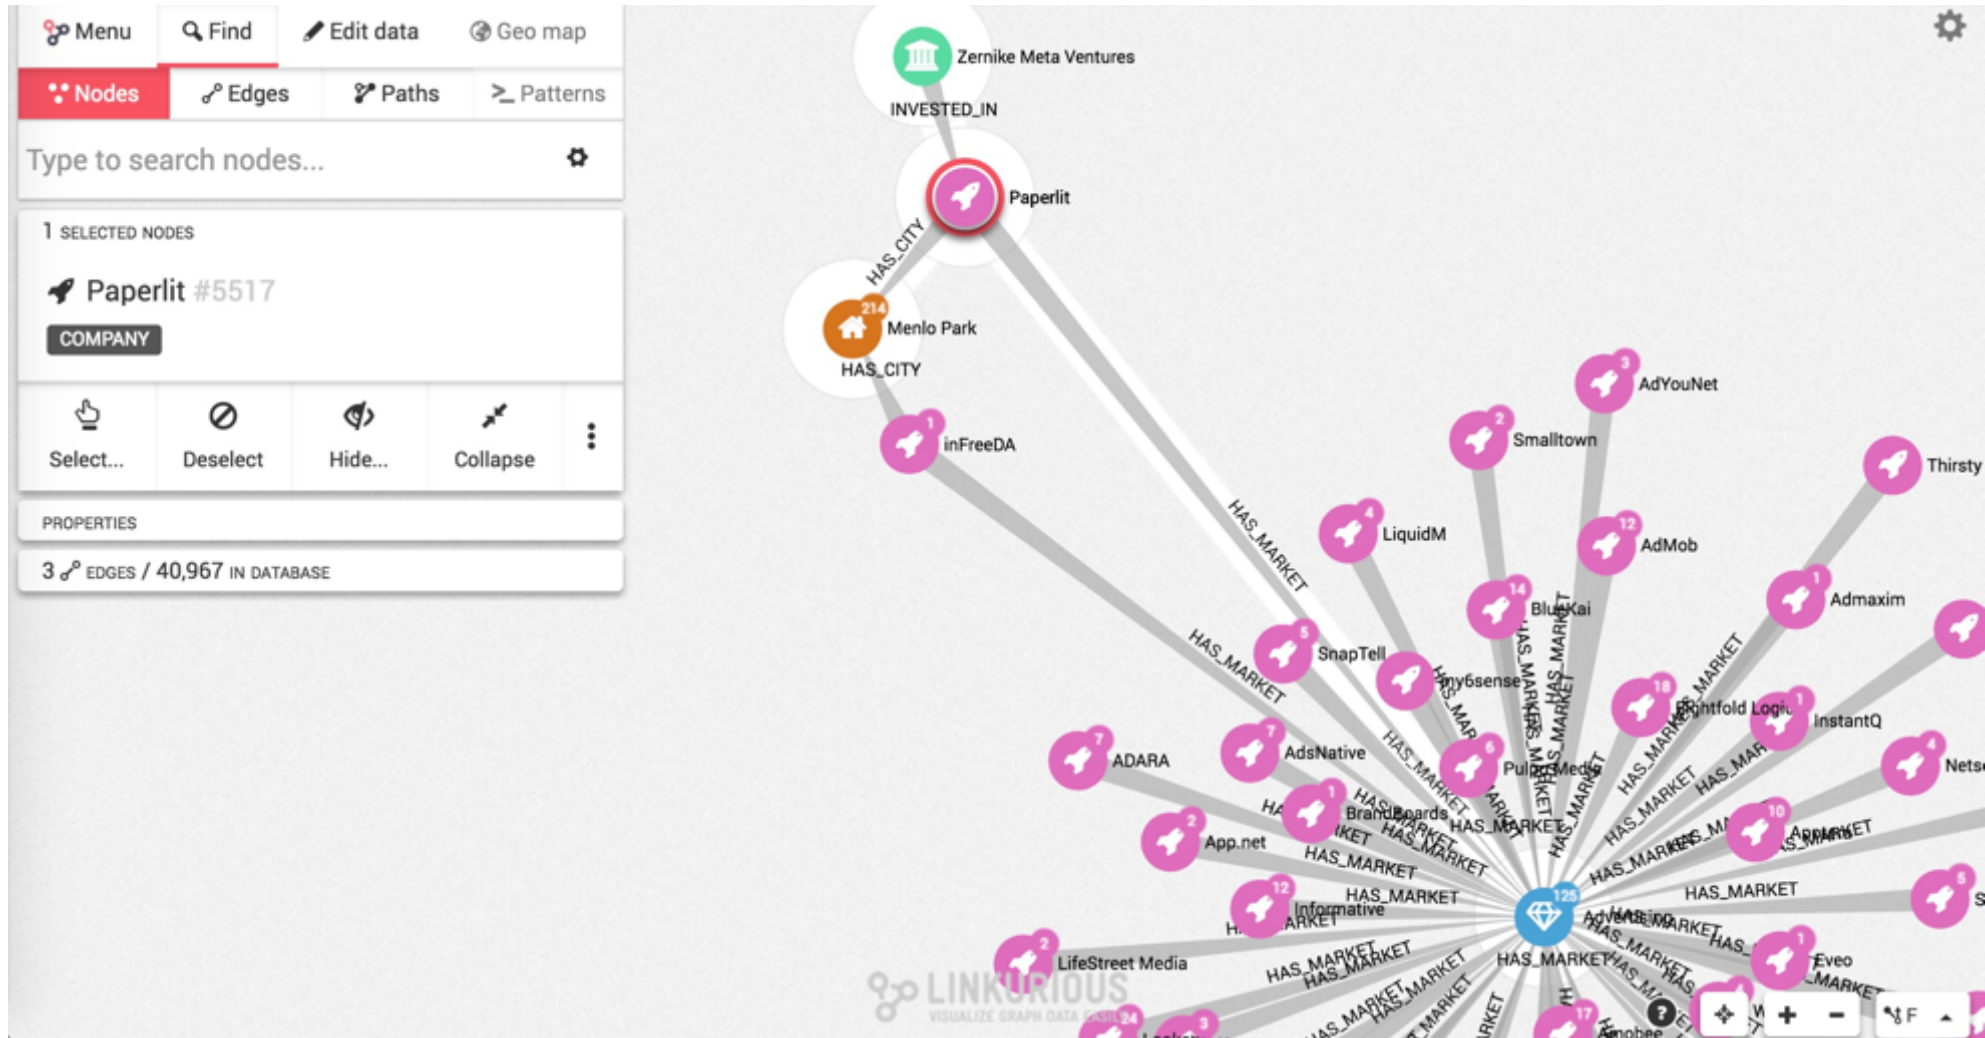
Menu Find Edit data Geo map

Nodes Edges Paths Patterns

Type to search nodes...

1 SELECTED NODES

Paperlit #5517

COMPANY

Select... Deselect Hide... Collapse

PROPERTIES

3 EDGES / 40,967 IN DATABASE

Zernike Meta Ventures

INVESTED_IN

Paperlit

HAS_CITY

214

Menlo Park

HAS_CITY

inFreeDA

HAS_MARKET

HAS_MARKET

AdYouNet

Smalltown

Thirsty

LiquidM

AdMob

BlueKai

Admaxim

SnapTell

my6sense

Brightfold Logic

InstantQ

ADARA

AdsNative

PulpMedia

BrandBoards

App.net

Informative

LifeStreet Media

125

HAS_MARKET

Eveo

LINKURIOUS

VISUALIZE GRAPH DATA